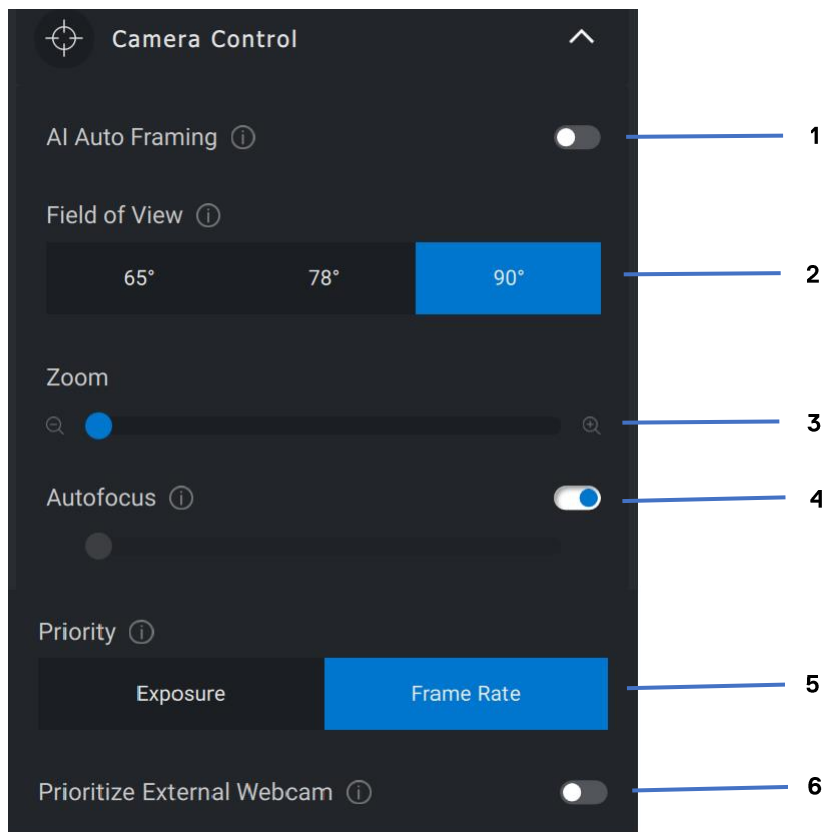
Camera Control

AI Auto Framing ⓘ

1

Field of View ⓘ

| 65° | 78° | 90° |
|---|---|---|

2

Zoom

3

Autofocus ⓘ

4

Priority ⓘ

| Exposure | Frame Rate |
|---|---|

5

Prioritize External Webcam ⓘ

6